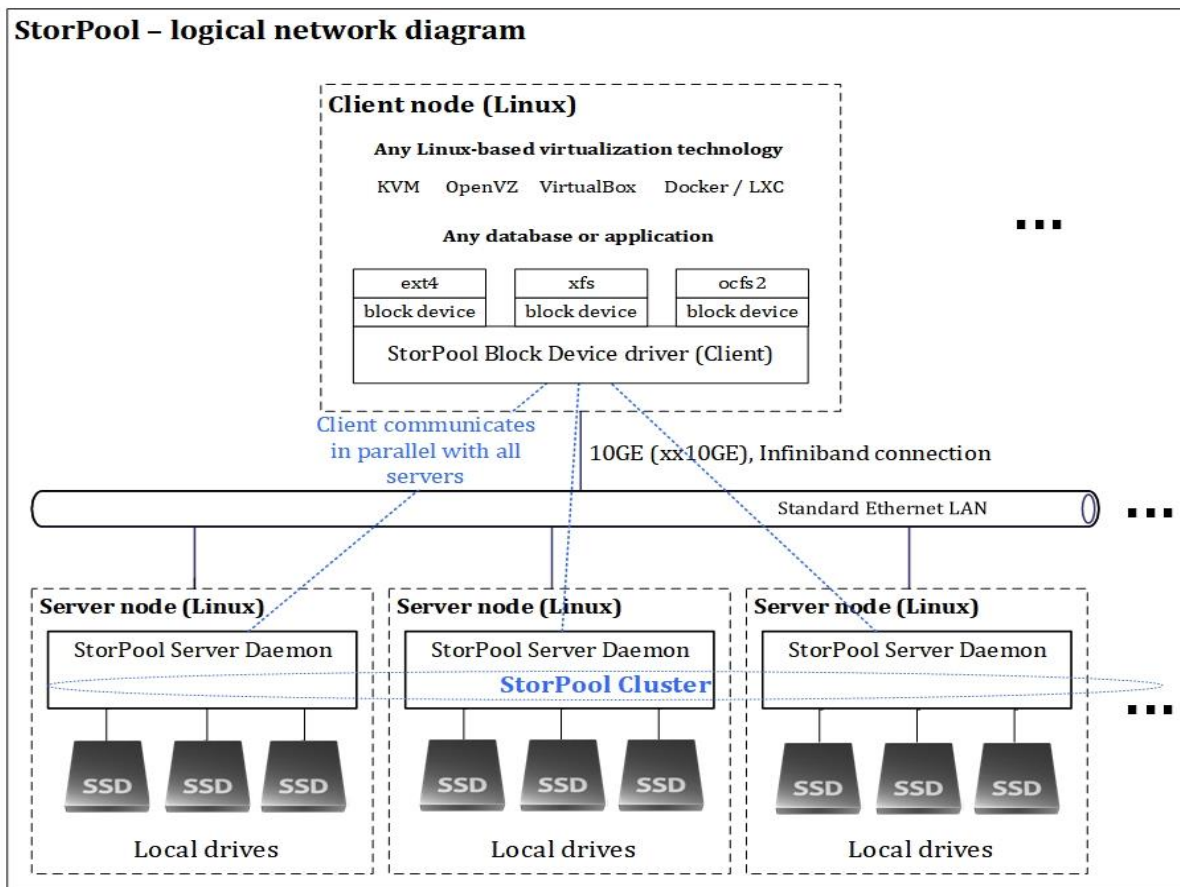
StorPool – logical network diagram

Client node (Linux)

Any Linux-based virtualization technology

KVM OpenVZ VirtualBox Docker / LXC

Any database or application

| ext4 | xfs | ocfs2 |
|---|---|---|
| block device | block device | block device |

StorPool Block Device driver (Client)

...

Client communicates in parallel with all servers

10GE (xx10GE), Infiniband connection

Standard Ethernet LAN

...

Server node (Linux)

StorPool Server Daemon

SSD SSD SSD

Local drives

Server node (Linux)

StorPool Server Daemon

SSD SSD SSD

Local drives

Server node (Linux)

StorPool Server Daemon

SSD SSD SSD

Local drives

StorPool Cluster

...